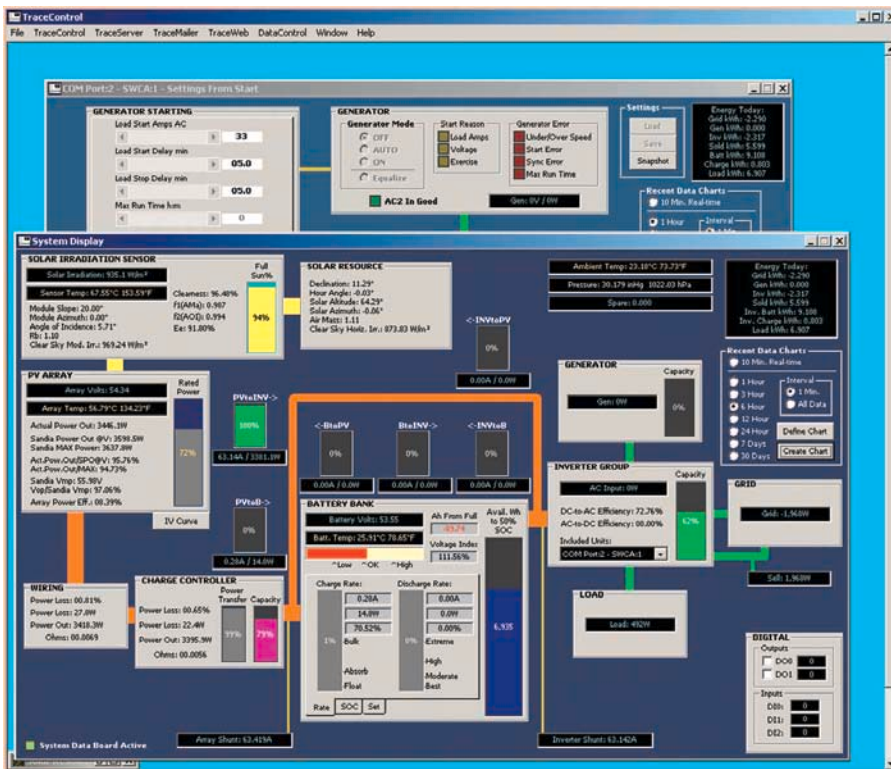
TraceControl

File TraceControl TraceServer TraceMailer TraceWeb DataControl Window Help

COM Port:2 - SWCA:1 - Settings From Start

GENERATOR STARTING
Load Start Amps AC 33
Load Start Delay min 05.0
Load Stop Delay min 05.0
Max Run Time hrs 0

GENERATOR
Generator Mode
OFF
AUTO
ON
Equalize
Start Reason
Load Amps
Voltage
Exercise
Generator Error
Under/Over Speed
Start Error
Sync Error
Max Run Time
AC2 In Good
Gen: 0V / 0W

Settings
Load
Save
Snapshot

Energy Today:
Grid kWh: -2.290
Gen kWh: 0.000
Inv kWh: -2.317
Sold kWh: 5.599
Batt kWh: 9.108
Charge kWh: 0.803
Load kWh: 6.907

Recent Data Charts
10 Min. Real-time
1 Hour
Interval

System Display

SOLAR IRRADIATION SENSOR
Solar Irradiation: 935.1 W/m²
Sensor Temp: 67.55°C 153.59°F
Module Slope: 20.00°
Module Azimuth: 0.00°
Angle of Incidence: 5.71°
Rb: 1.10
Clear Sky Mod. Irr.: 969.24 W/m²
Clearness: 96.40%
f1(AMa): 0.987
f2(AOI): 0.994
Ee: 91.80%
Full Sun%
94%

SOLAR RESOURCE
Declination: 11.29°
Hour Angle: -0.03°
Solar Altitude: 64.29°
Solar Azimuth: -0.06°
Air Mass: 1.11
Clear Sky Horiz. Irr.: 873.83 W/m²

Ambient Temp: 23.18°C 73.73°F
Pressure: 30.179 inHg 1022.03 hPa
Spare: 0.000

Energy Today:
Grid kWh: -2.290
Gen kWh: 0.000
Inv kWh: -2.317
Sold kWh: 5.599
Inv. Batt kWh: 9.108
Inv. Charge kWh: 0.803
Load kWh: 6.907

Recent Data Charts
10 Min. Real-time
1 Hour
3 Hour
6 Hour
12 Hour
24 Hour
7 Days
30 Days
Interval
1 Min.
All Data
Define Chart
Create Chart

<-INVtoPV
0%
0.00A / 0.0W

PV ARRAY
Array Volts: 54.34
Array Temp: 56.79°C 134.23°F
Actual Power Out: 3446.1W
Sandia Power Out @V: 3598.5W
Sandia MAX Power: 3637.8W
Act.Pow.Out/SPO@V: 95.76%
Act.Pow.Out/MAX: 94.73%
Sandia Vmp: 55.98V
Vop/Sandia Vmp: 97.06%
Array Power Eff.: 08.39%
Rated Power
72%
IV Curve

PVtoINV->
100%
63.14A / 3381.1W

PVtoB->
0%
0.20A / 14.0W

<-BtoPV
0%
0.00A / 0.0W

BtoINV->
0%
0.00A / 0.0W

<-INVtoB
0%
0.00A / 0.0W

GENERATOR
Gen: 0W
Capacity
0%

INVERTER GROUP
AC Input: 0W
DC-to-AC Efficiency: 72.76%
AC-to-DC Efficiency: 00.00%
Included Units:
COM Port:2 - SWCA:1
Capacity
62%

GRID
Grid: -1,968W
Sell: 1,968W

BATTERY BANK
Battery Volt: 53.55
Batt. Temp: 25.91°C 78.65°F
^Low ^OK ^High
Ah From Full
-85.74
Voltage Index
111.56%
Avail. Wh to 50% SOC
Charge Rate:
0.20A
14.0W
70.52%
1%
Bulk
Absorb
Float
Discharge Rate:
0.00A
0.0W
0.00%
0%
Extreme
High
Moderate
Best
6,935
Rate SOC Set

WIRING
Power Loss: 00.81%
Power Loss: 27.8W
Power Out: 3418.3W
Ohms: 00.0069

CHARGE CONTROLLER
Power Loss: 00.65%
Power Loss: 22.4W
Power Out: 3395.9W
Ohms: 00.0056
Power Transfer
99%
Capacity
79%

LOAD
Load: 492W

DIGITAL
Outputs
DO0 0
DO1 0
Inputs
DI0: 0
DI1: 0
DI2: 0

System Data Board Active
Array Shunt: 63.419A
Inverter Shunt: 63.142A